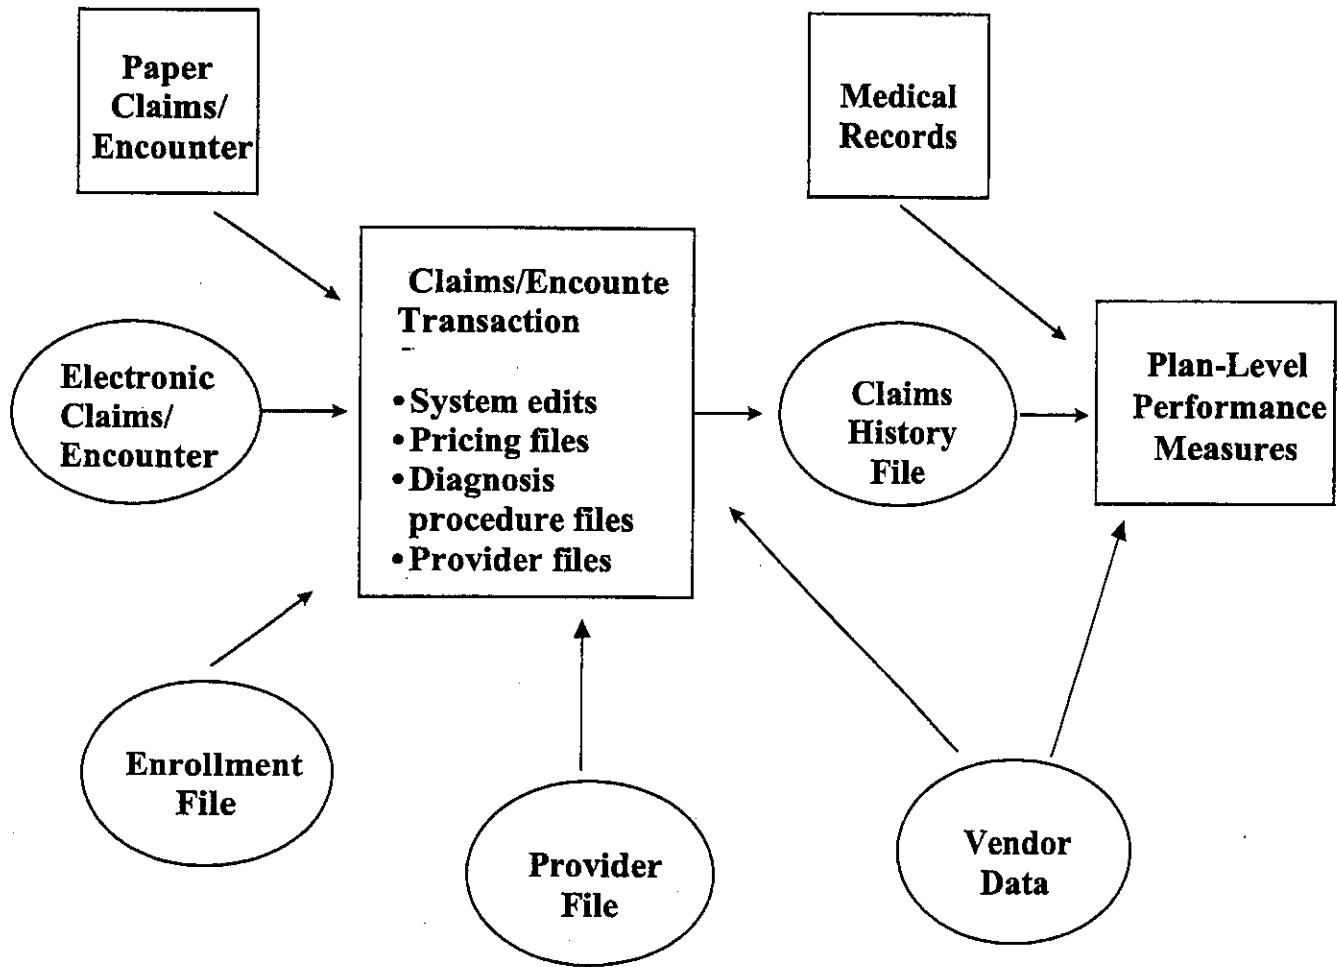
Paper Claims/ Encounter

Medical Records

Electronic Claims/ Encounter

Claims/Encounte Transaction

- • System edits
• Pricing files
• Diagnosis procedure files
• Provider files

Claims History File

Plan-Level Performance Measures

Enrollment File

Provider File

Vendor Data